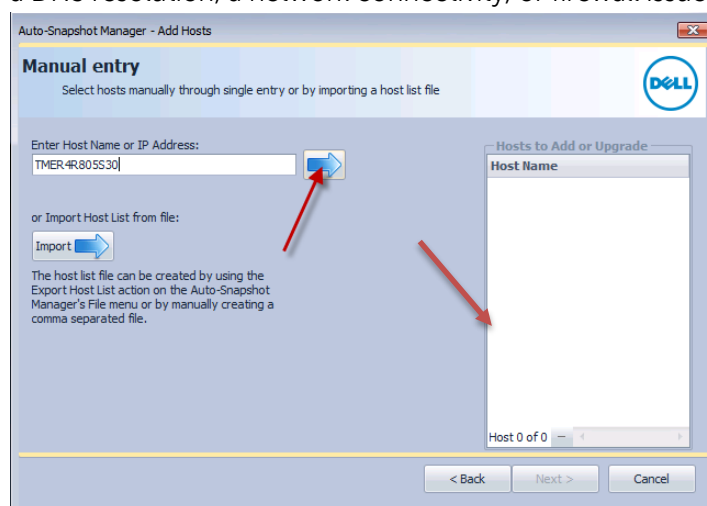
a DNS resolution, a network connectivity, or firewall issue

Auto-Snapshot Manager - Add Hosts

Manual entry

Select hosts manually through single entry or by importing a host list file

DELL

Enter Host Name or IP Address:

TMER4R805S30

or Import Host List from file:

Import

The host list file can be created by using the Export Host List action on the Auto-Snapshot Manager's File menu or by manually creating a comma separated file.

Hosts to Add or Upgrade

Host Name

Host 0 of 0

< Back

Next >

Cancel